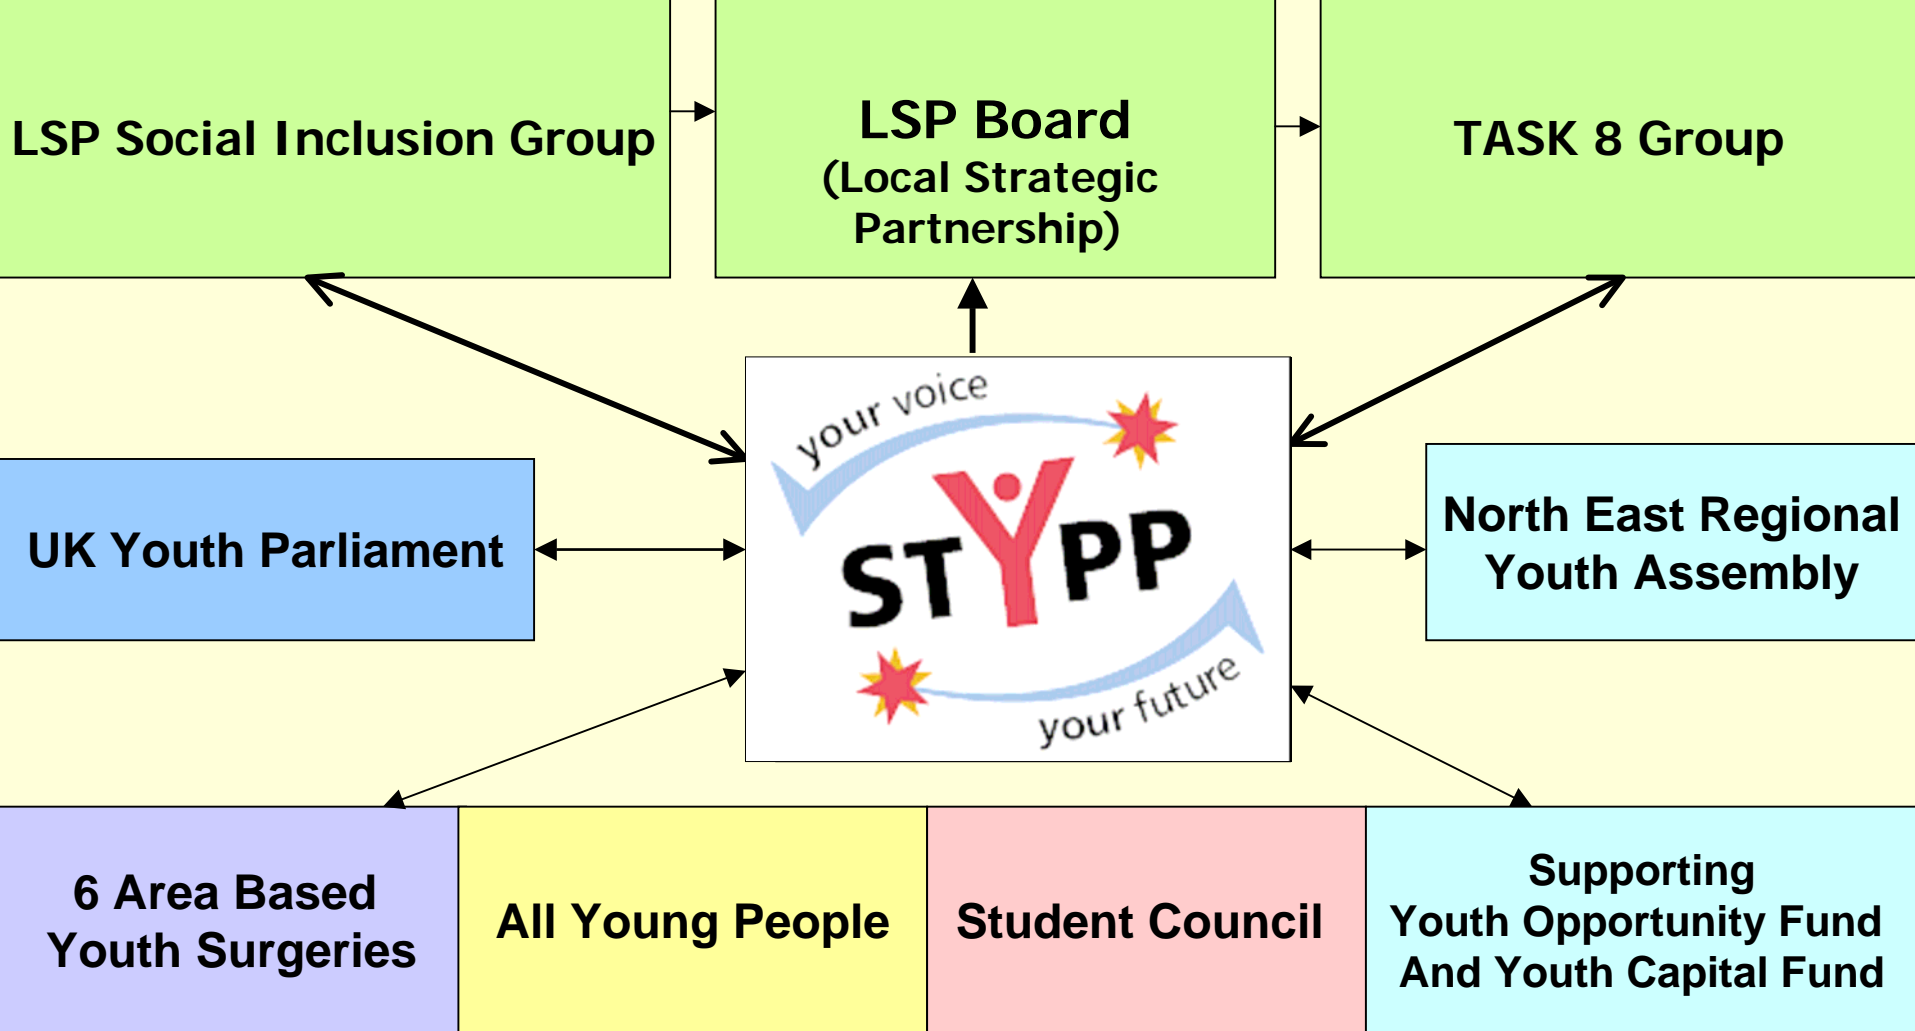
LSP Social Inclusion Group

LSP Board
(Local Strategic Partnership)

TASK 8 Group

your voice

STYPP

your future

UK Youth Parliament

North East Regional Youth Assembly

6 Area Based Youth Surgeries

All Young People

Student Council

Supporting Youth Opportunity Fund And Youth Capital Fund